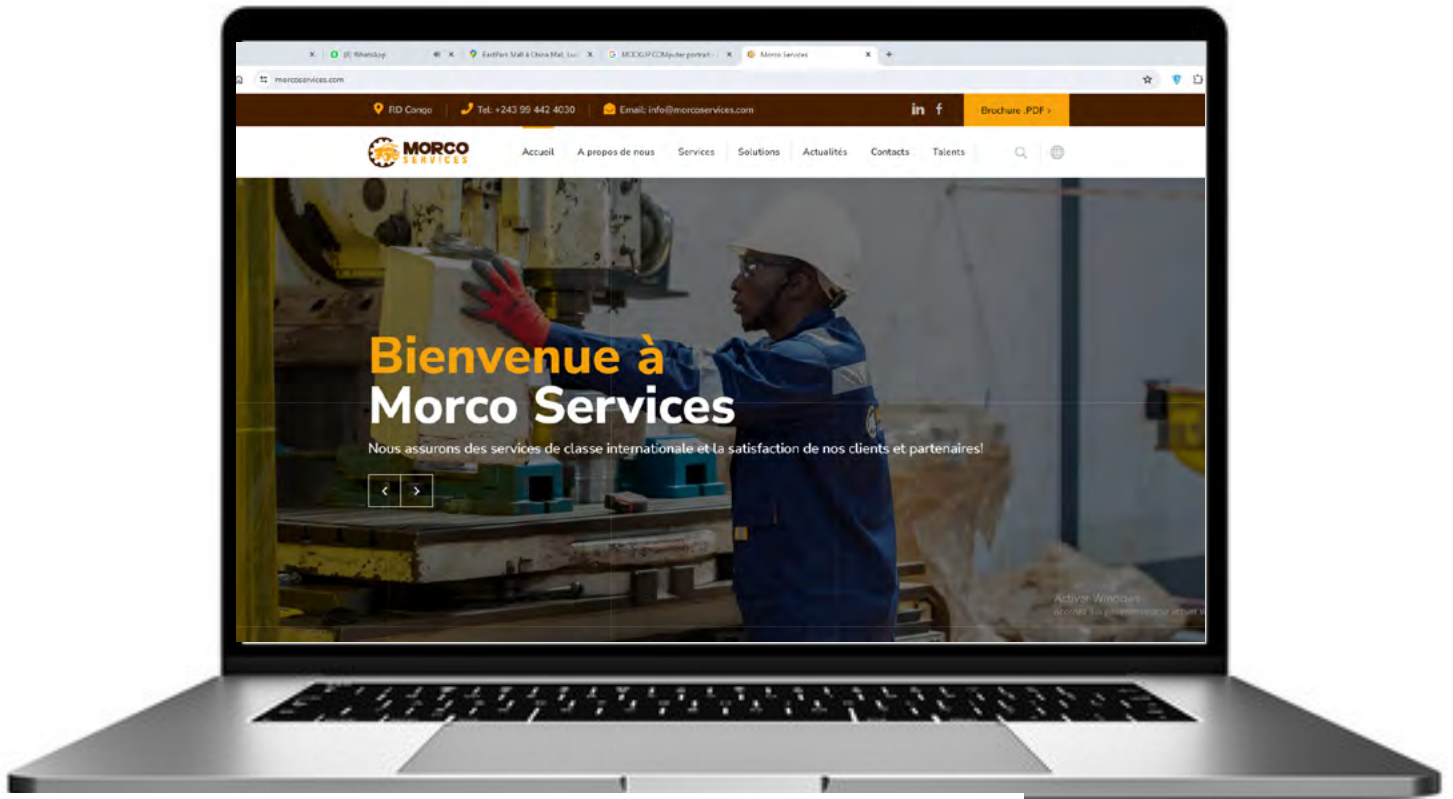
(8) WhatsApp

EastPark Mall à China Mall, Lus

MOCKUP COMputer portrait -

Morco Services

morcoservices.com

RD Congo | Tel: +243 99 442 4030 | Email: info@morcoservices.com

Brochure .PDF ›

MORCO SERVICES

Accueil A propos de nous Services Solutions Actualités Contacts Talents

Bienvenue à Morco Services

Nous assurons des services de classe internationale et la satisfaction de nos clients et partenaires!

‹ ›

Activer Windows
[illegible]